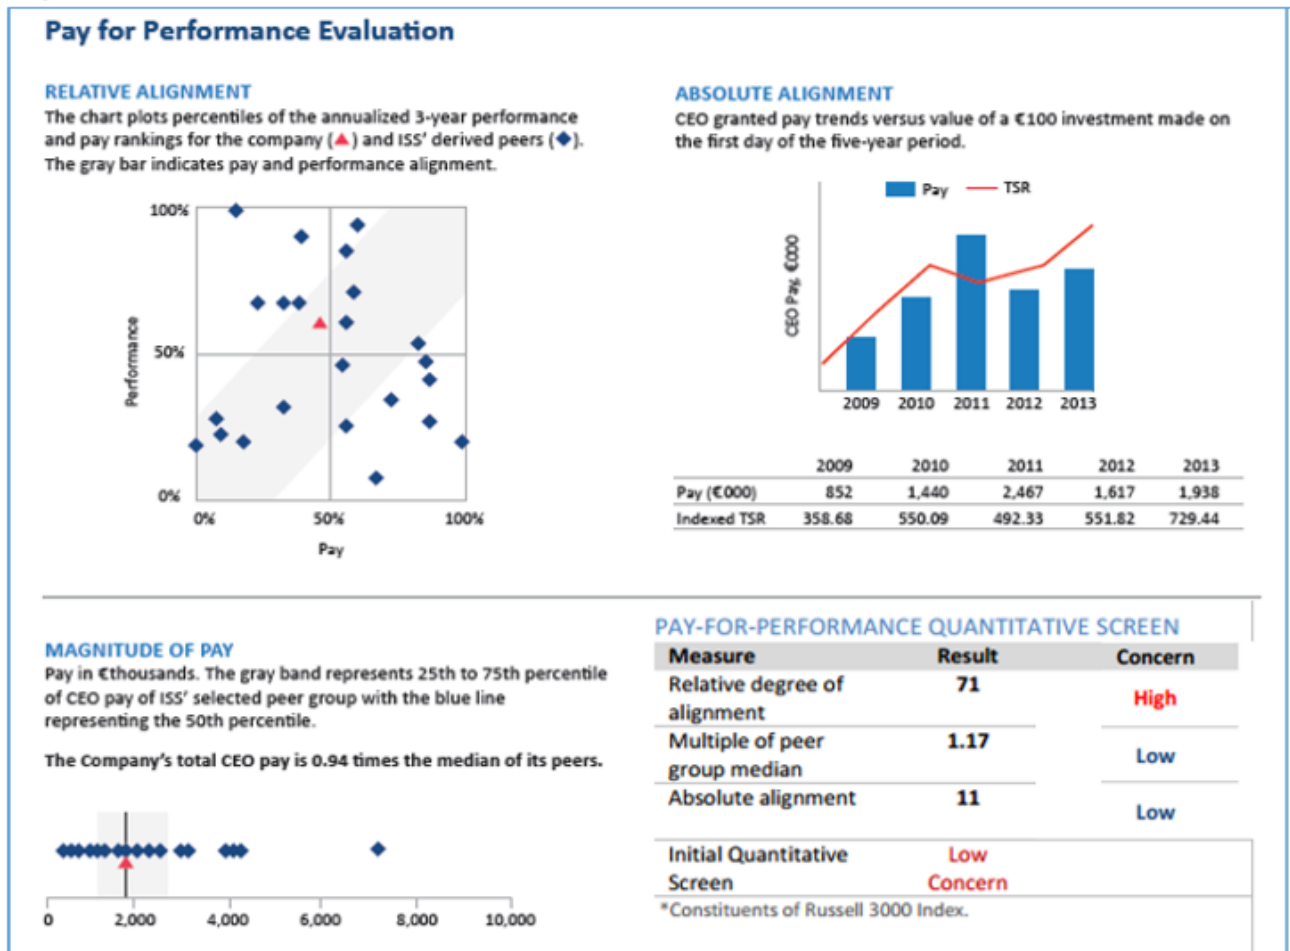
Pay for Performance Evaluation

RELATIVE ALIGNMENT
The chart plots percentiles of the annualized 3-year performance and pay rankings for the company (▲) and ISS' derived peers (◆). The gray bar indicates pay and performance alignment.

100%
50%
0%
Performance
0%
50%
100%
Pay

ABSOLUTE ALIGNMENT
CEO granted pay trends versus value of a €100 investment made on the first day of the five-year period.

Pay
TSR
CEO Pay, €000
2009 2010 2011 2012 2013

| | 2009 | 2010 | 2011 | 2012 | 2013 |
|---|---|---|---|---|---|
| Pay (€000) | 852 | 1,440 | 2,467 | 1,617 | 1,938 |
| Indexed TSR | 358.68 | 550.09 | 492.33 | 551.82 | 729.44 |

MAGNITUDE OF PAY
Pay in €thousands. The gray band represents 25th to 75th percentile of CEO pay of ISS' selected peer group with the blue line representing the 50th percentile.

The Company's total CEO pay is 0.94 times the median of its peers.

0 2,000 4,000 6,000 8,000 10,000

PAY-FOR-PERFORMANCE QUANTITATIVE SCREEN

| Measure | Result | Concern |
|---|---|---|
| Relative degree of alignment | 71 | High |
| Multiple of peer group median | 1.17 | Low |
| Absolute alignment | 11 | Low |
| Initial Quantitative Screen | Low Concern | |

*Constituents of Russell 3000 Index.